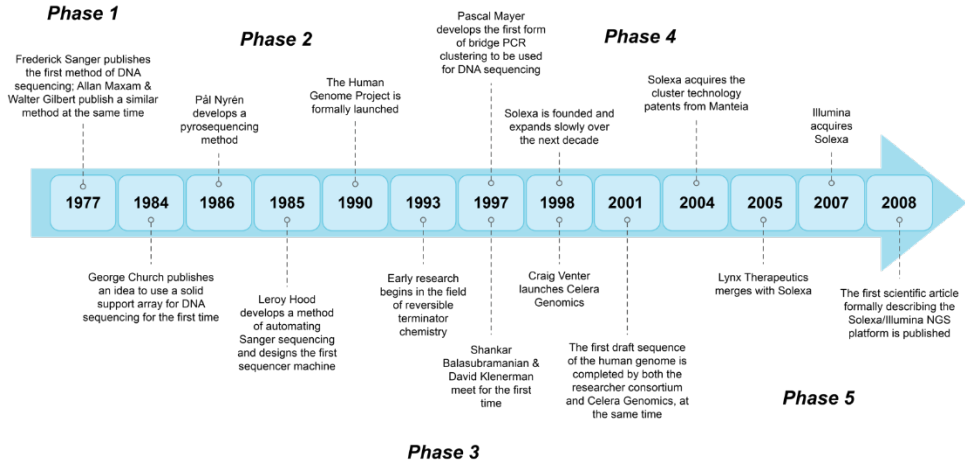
Phase 1

Frederick Sanger publishes the first method of DNA sequencing; Allan Maxam & Walter Gilbert publish a similar method at the same time

Phase 2

Pål Nyrén develops a pyrosequencing method

The Human Genome Project is formally launched

Pascal Mayer develops the first form of bridge PCR clustering to be used for DNA sequencing

Solexa is founded and expands slowly over the next decade

Phase 4

Solexa acquires the cluster technology patents from Manteia

Illumina acquires Solexa

1977
1984
1986
1985
1990
1993
1997
1998
2001
2004
2005
2007
2008

George Church publishes an idea to use a solid support array for DNA sequencing for the first time

Leroy Hood develops a method of automating Sanger sequencing and designs the first sequencer machine

Early research begins in the field of reversible terminator chemistry

Shankar Balasubramanian & David Klenerman meet for the first time

Craig Venter launches Celera Genomics

The first draft sequence of the human genome is completed by both the researcher consortium and Celera Genomics, at the same time

Lynx Therapeutics merges with Solexa

The first scientific article formally describing the Solexa/Illumina NGS platform is published

Phase 5

Phase 3